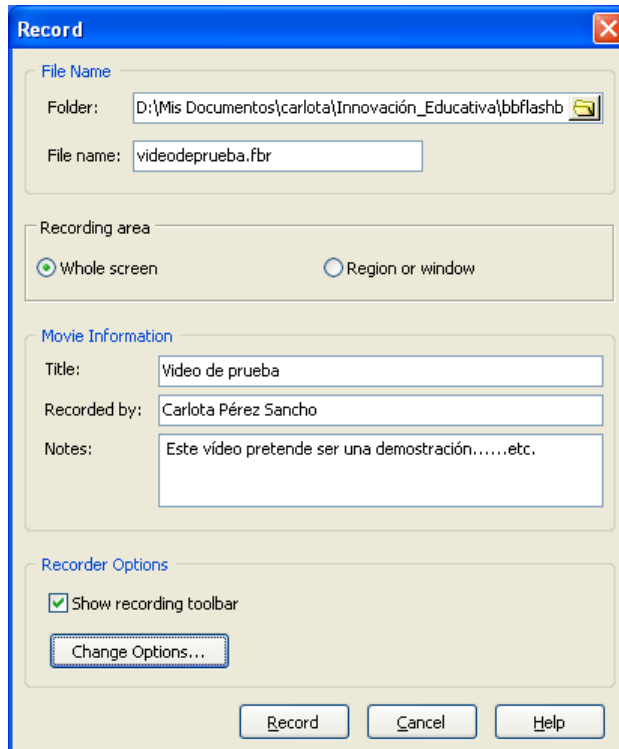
Record

File Name

Folder: D:\Mis Documentos\carlota\Innovación_Educativa\bbflashb

File name: videodeprueba.fbr

Recording area

Whole screen

Region or window

Movie Information

Title: Video de prueba

Recorded by: Carlota Pérez Sancho

Notes: Este vídeo pretende ser una demostración……etc.

Recorder Options

Show recording toolbar

Change Options...

Record

Cancel

Help